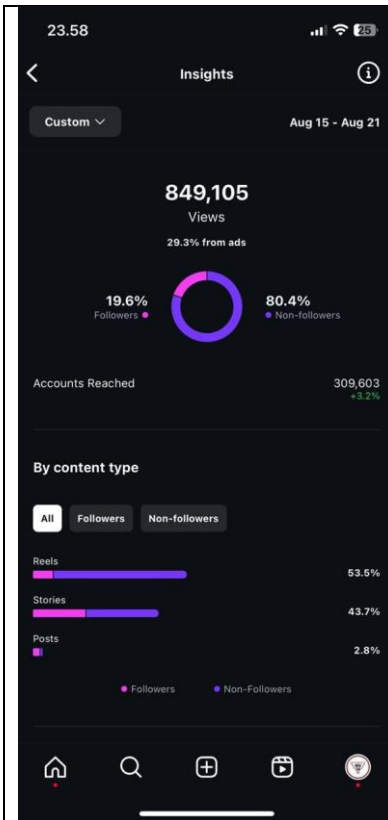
23.58

25

Insights

Custom

Aug 15 - Aug 21

849,105
Views

29.3% from ads

19.6%
Followers

80.4%
Non-followers

Accounts Reached

309,603
+3.2%

By content type

All | Followers | Non-followers

Reels
53.5%

Stories
43.7%

Posts
2.8%

Followers
Non-Followers